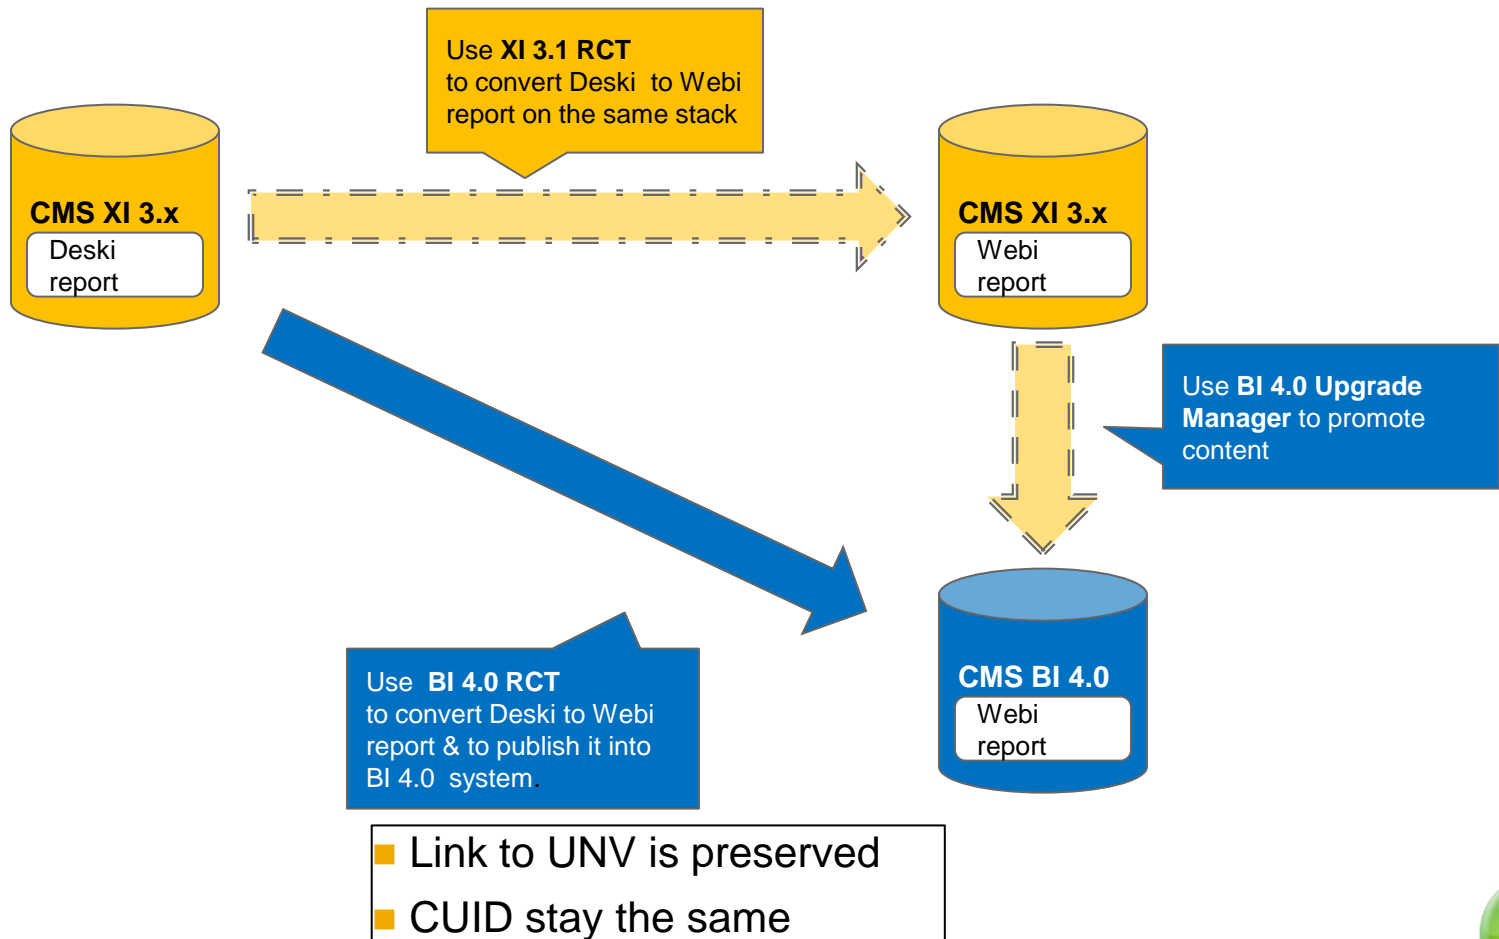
Use **XI 3.1 RCT** to convert Deski to Webi report on the same stack

**CMS XI 3.x**
Deski report

**CMS XI 3.x**
Webi report

Use **BI 4.0 Upgrade Manager** to promote content

**CMS BI 4.0**
Webi report

Use **BI 4.0 RCT** to convert Deski to Webi report & to publish it into BI 4.0 system.

Link to UNV is preserved
CUID stay the same